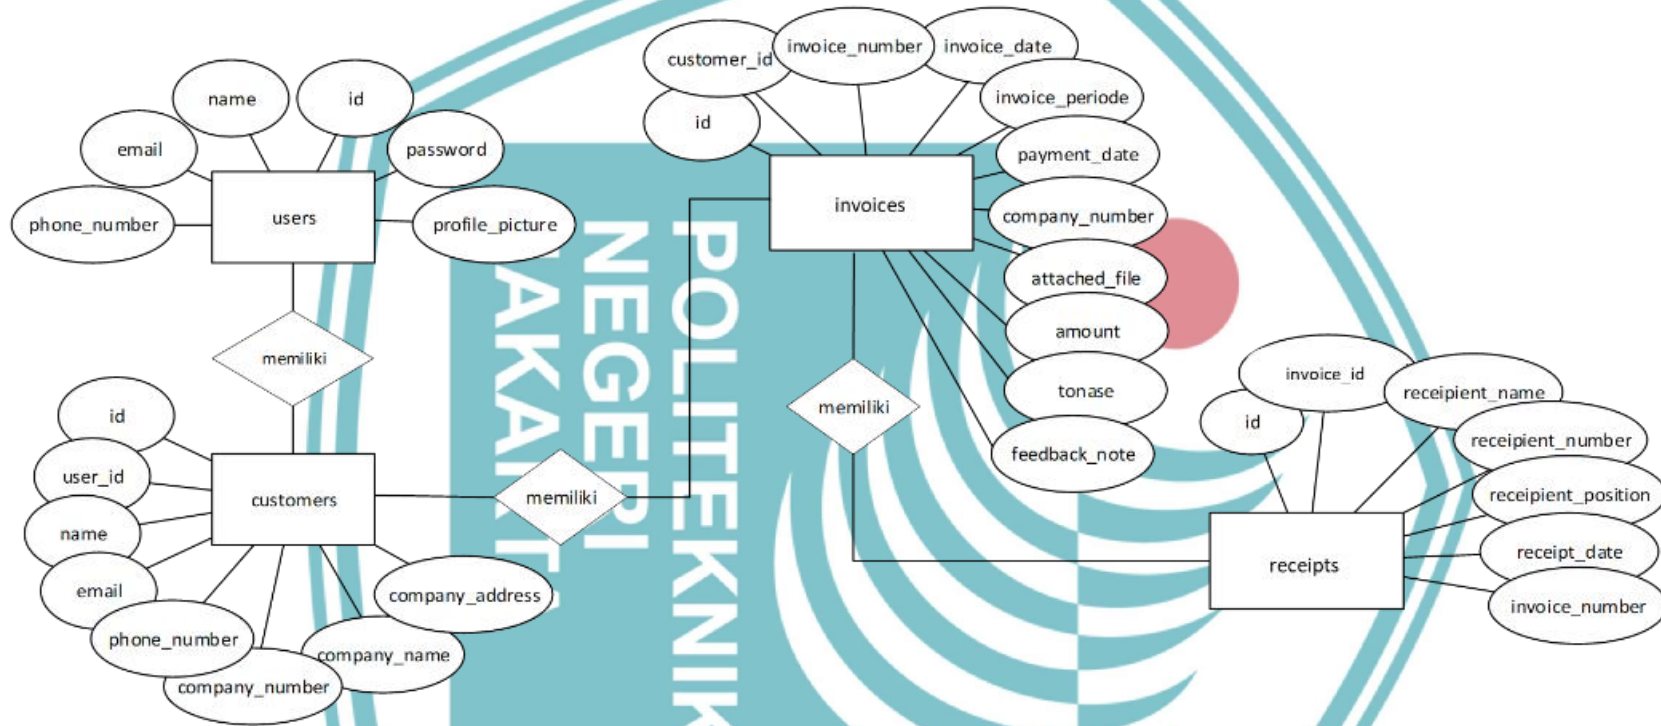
name
id
email
password
phone_number
users
profile_picture
memiliki
id
user_id
customers
name
email
phone_number
company_address
company_name
company_number
memiliki
customer_id
invoice_number
invoice_date
invoice_periode
id
payment_date
invoices
company_number
attached_file
amount
tonase
feedback_note
memiliki
invoice_id
id
receipient_name
receipient_number
receipient_position
receipts
receipt_date
invoice_number
POLITEKNIK
NEGERI
JAKARTA